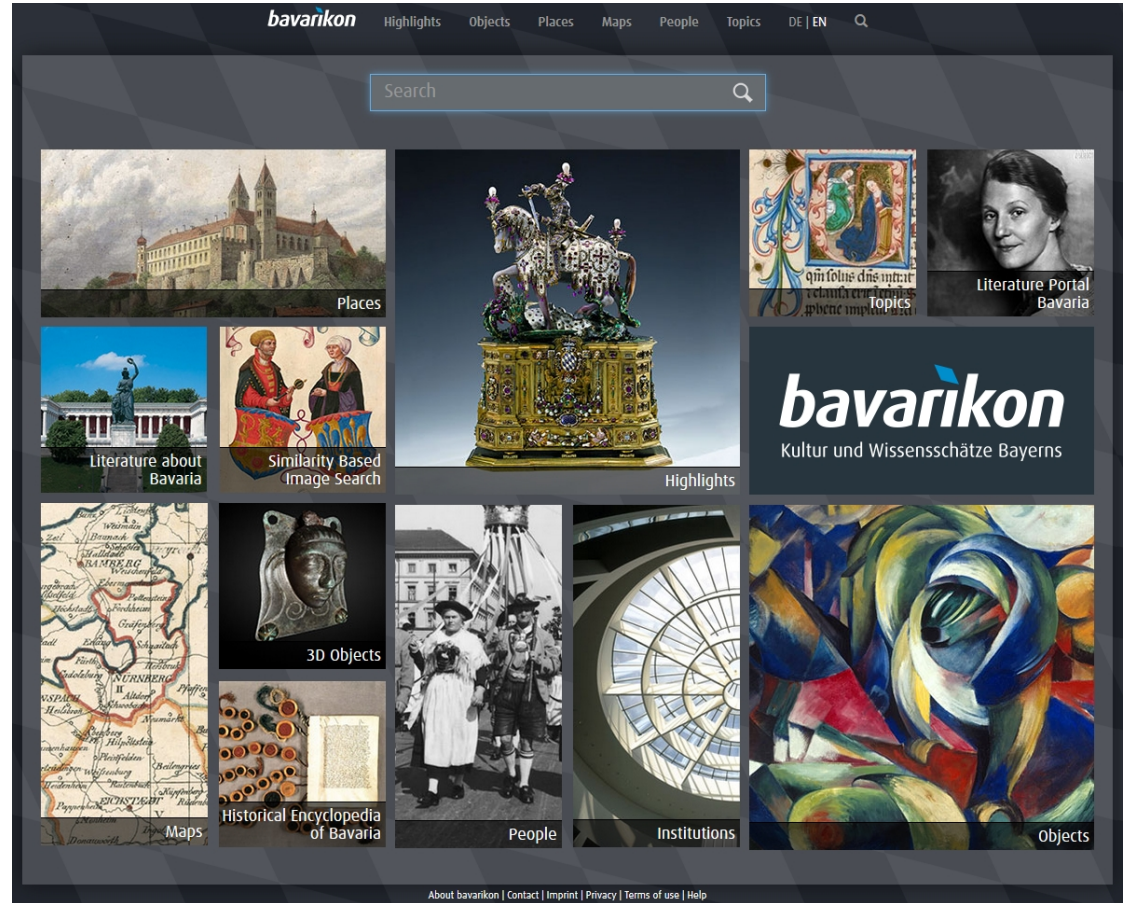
bavarikon Highlights Objects Places Maps People Topics DE | EN

Search

Places

Highlights

Topics

Literature Portal Bavaria

Literature about Bavaria

Similarity Based Image Search

bavarikon
Kultur und Wissensschätze Bayerns

Maps

3D Objects

Historical Encyclopedia of Bavaria

People

Institutions

Objects

About bavarikon | Contact | Imprint | Privacy | Terms of use | Help